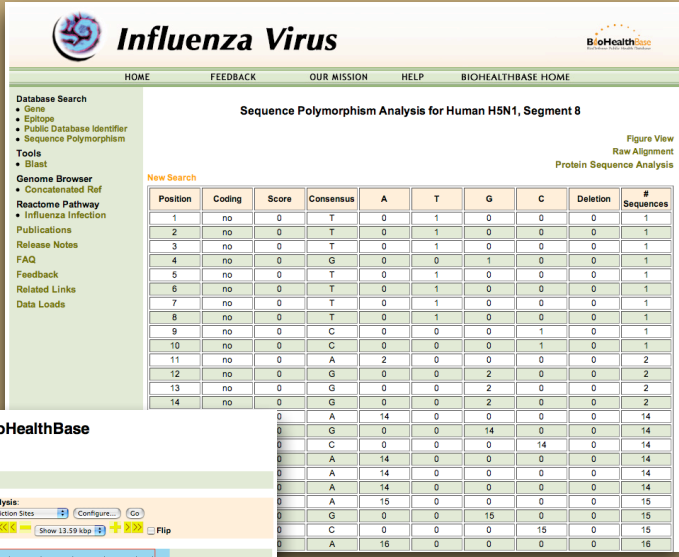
Influenza Virus

BioHealthBase

HOME FEEDBACK OUR MISSION HELP BIOHEALTHBASE HOME

Database Search
• Gene
• Epitope
• Public Database Identifier
• Sequence Polymorphism

Tools
• Blast

Genome Browser
• Concatenated Ref

Reactome Pathway
• Influenza Infection

Publications
Release Notes
FAQ
Feedback
Related Links
Data Loads

Sequence Polymorphism Analysis for Human H5N1, Segment 8

Figure View
Raw Alignment
Protein Sequence Analysis

New Search

| Position | Coding | Score | Consensus | A | T | G | C | Deletion | # Sequences |
|---|---|---|---|---|---|---|---|---|---|
| 1 | no | 0 | T | 0 | 1 | 0 | 0 | 0 | 1 |
| 2 | no | 0 | T | 0 | 1 | 0 | 0 | 0 | 1 |
| 3 | no | 0 | T | 0 | 1 | 0 | 0 | 0 | 1 |
| 4 | no | 0 | G | 0 | 0 | 1 | 0 | 0 | 1 |
| 5 | no | 0 | T | 0 | 1 | 0 | 0 | 0 | 1 |
| 6 | no | 0 | T | 0 | 1 | 0 | 0 | 0 | 1 |
| 7 | no | 0 | T | 0 | 1 | 0 | 0 | 0 | 1 |
| 8 | no | 0 | T | 0 | 1 | 0 | 0 | 0 | 1 |
| 9 | no | 0 | C | 0 | 0 | 0 | 1 | 0 | 1 |
| 10 | no | 0 | C | 0 | 0 | 0 | 1 | 0 | 1 |
| 11 | no | 0 | A | 2 | 0 | 0 | 0 | 0 | 2 |
| 12 | no | 0 | G | 0 | 0 | 2 | 0 | 0 | 2 |
| 13 | no | 0 | G | 0 | 0 | 2 | 0 | 0 | 2 |
| 14 | no | 0 | G | 0 | 0 | 2 | 0 | 0 | 2 |
| | | 0 | A | 14 | 0 | 0 | 0 | 0 | 14 |
| | | 0 | G | 0 | 0 | 14 | 0 | 0 | 14 |
| | | 0 | C | 0 | 0 | 0 | 14 | 0 | 14 |
| | | 0 | A | 14 | 0 | 0 | 0 | 0 | 14 |
| | | 0 | A | 14 | 0 | 0 | 0 | 0 | 14 |
| | | 0 | A | 14 | 0 | 0 | 0 | 0 | 14 |
| | | 0 | A | 15 | 0 | 0 | 0 | 0 | 15 |
| | | 0 | G | 0 | 0 | 15 | 0 | 0 | 15 |
| | | 0 | C | 0 | 0 | 0 | 15 | 0 | 15 |
| | | 0 | A | 16 | 0 | 0 | 0 | 0 | 16 |

oHealthBase

lysis:
ction Sites Configure... Go
Show 13.59 kbp Flip